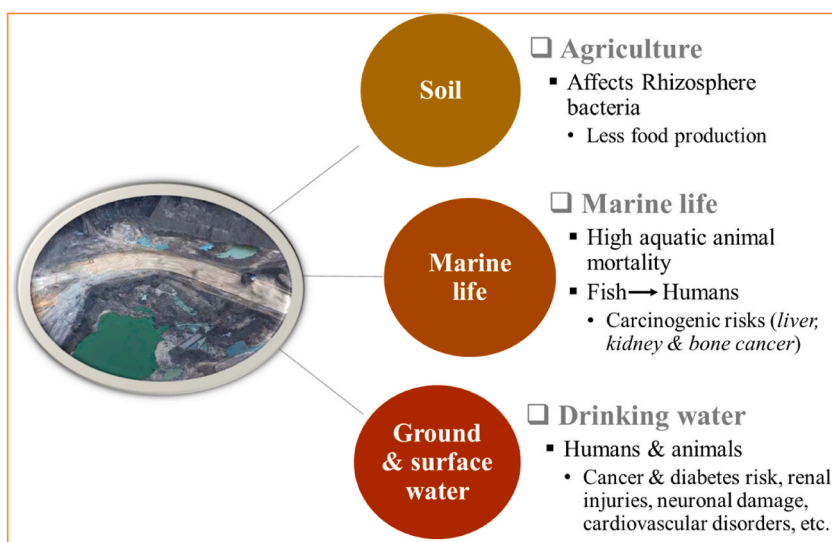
Soil

❑ Agriculture
▪ Affects Rhizosphere bacteria
• Less food production

Marine life

❑ Marine life
▪ High aquatic animal mortality
▪ Fish ⟶ Humans
• Carcinogenic risks (*liver, kidney & bone cancer*)

Ground & surface water

❑ Drinking water
▪ Humans & animals
• Cancer & diabetes risk, renal injuries, neuronal damage, cardiovascular disorders, etc.